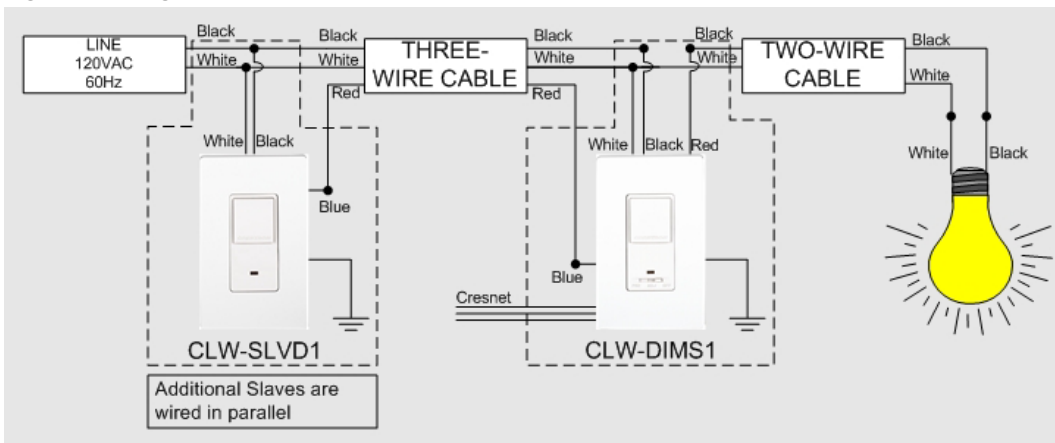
LINE
120VAC
60Hz

Black
White

Black
White
Red

THREE-
WIRE CABLE

Black
White
Red

Black
White

TWO-WIRE
CABLE

Black
White

White Black

Blue

CLW-SLVD1

Additional Slaves are wired in parallel

White Black Red

Blue

Cresnet

CLW-DIMS1

White
Black